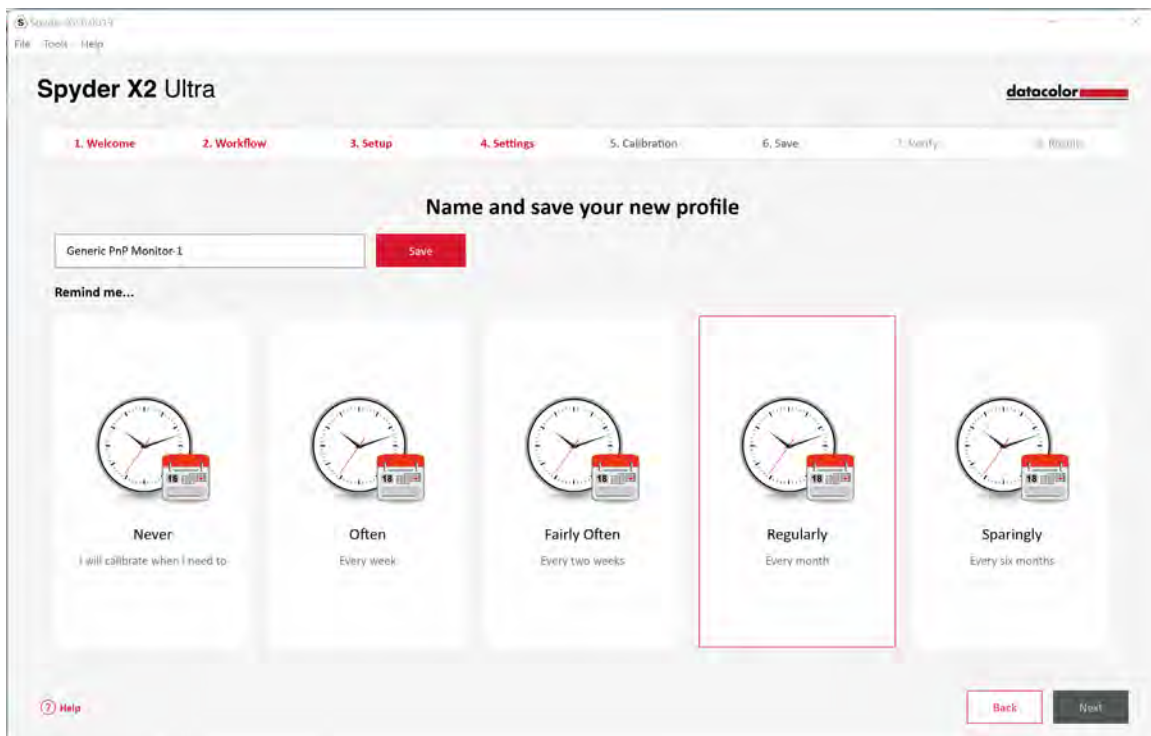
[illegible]

File Tools Help

Spyder X2 Ultra

datacolor

1. Welcome 2. Workflow 3. Setup 4. Settings 5. Calibration 6. Save 7. Verify 8. Results

Name and save your new profile

Generic PnP Monitor-1

Save

Remind me...

18

Never

I will calibrate when I need to

18

Often

Every week

18

Fairly Often

Every two weeks

18

Regularly

Every month

18

Sparingly

Every six months

? Help

Back

Next